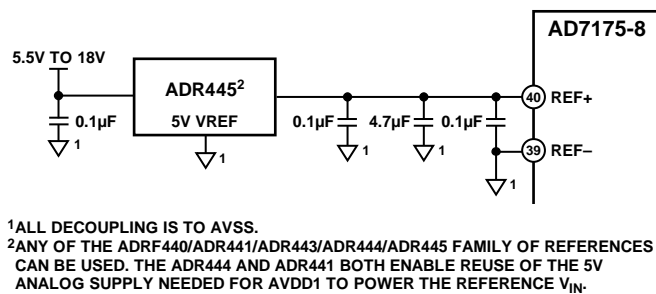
AD7175-8

5.5V TO 18V

ADR445$^2$

5V VREF

0.1µF

1

1

0.1µF

1

4.7µF

1

0.1µF

40 REF+

39 REF–

1

$^1$ALL DECOUPLING IS TO AVSS.
$^2$ANY OF THE ADRF440/ADR441/ADR443/ADR444/ADR445 FAMILY OF REFERENCES CAN BE USED. THE ADR444 AND ADR441 BOTH ENABLE REUSE OF THE 5V ANALOG SUPPLY NEEDED FOR AVDD1 TO POWER THE REFERENCE $V_{IN}$.